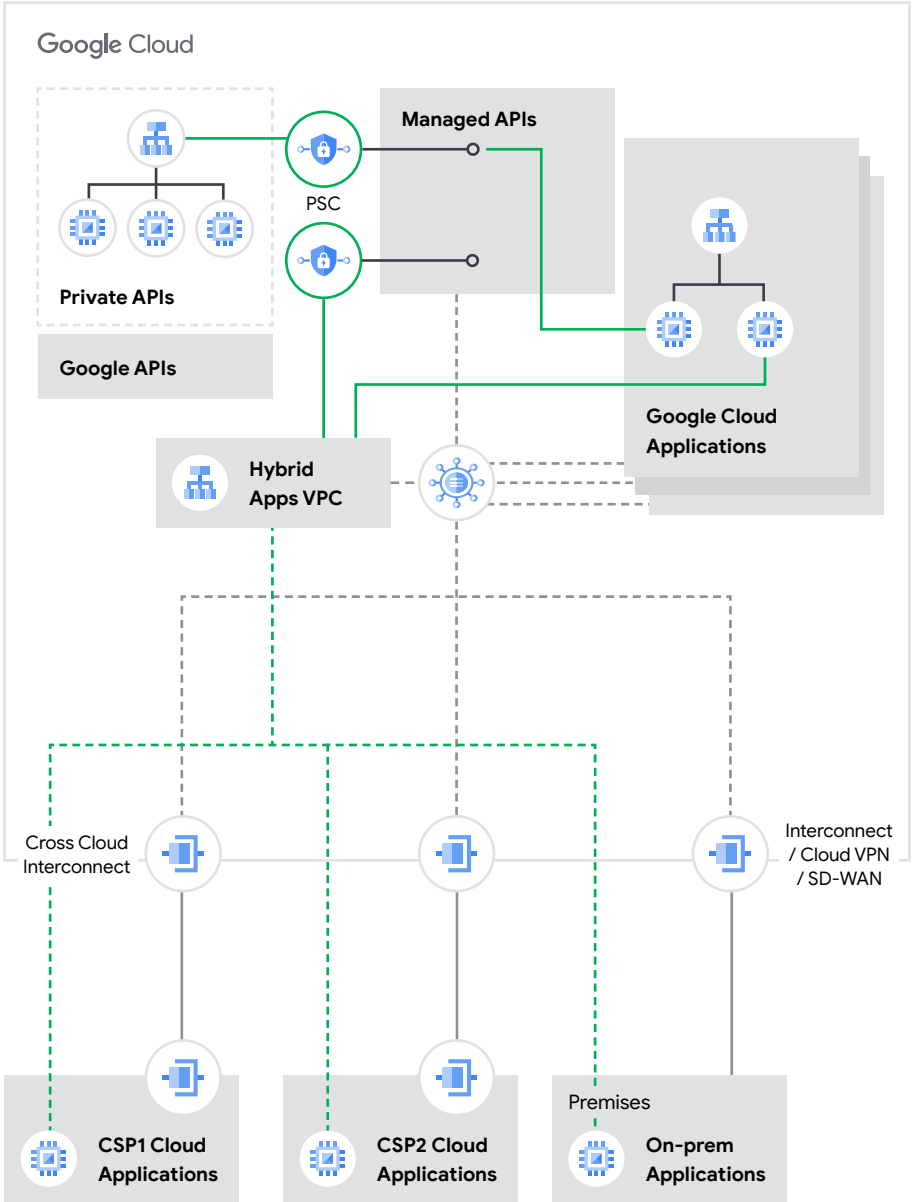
Google Cloud

Managed APIs

PSC

Private APIs

Google APIs

Google Cloud Applications

Hybrid Apps VPC

Cross Cloud Interconnect

Interconnect / Cloud VPN / SD-WAN

Premises

CSP1 Cloud Applications

CSP2 Cloud Applications

On-prem Applications